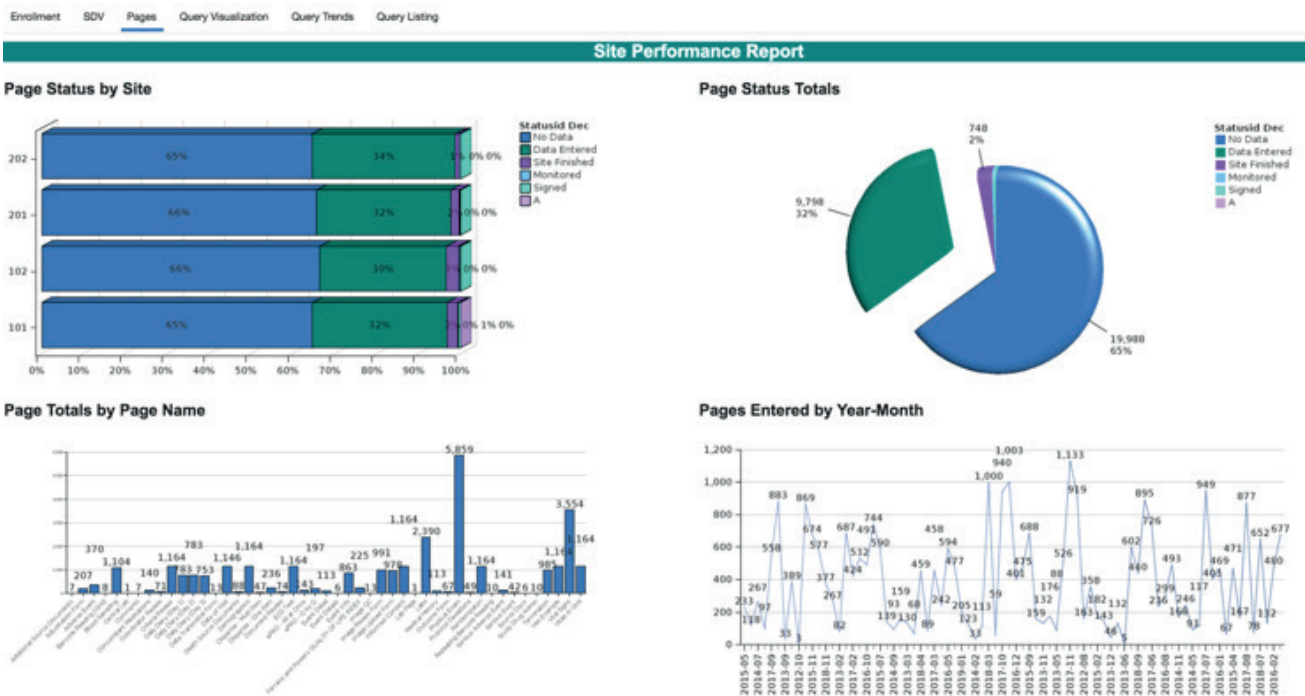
Enrollment SDV Pages Query Visualization Query Trends Query Listing

Site Performance Report

Page Status by Site

Statusid Dec
No Data
Data Entered
Site Finished
Monitored
Signed
A

202 65% 34% 1% 0% 0%
201 66% 32% 2% 0% 0%
102 66% 30% 3% 0% 0%
101 65% 32% 2% 0% 1% 0%

0% 10% 20% 30% 40% 50% 60% 70% 80% 90% 100%

Page Status Totals

Statusid Dec
No Data
Data Entered
Site Finished
Monitored
Signed
A

748
2%

9,798
32%

19,988
65%

Page Totals by Page Name

5,859
3,554
2,390
1,164
1,164
1,164
1,164
1,146
1,164
1,104
991
979
985
863
783
783 753
370
207
236
225
197
140
113
113
141
74 47 43
8 7 1 71 13 6 13 1 67 49 10 42 10

Pages Entered by Year-Month

1,200
1,000
800
600
400
200
0

883 558 267 233 118 97 33 389 3 869 674 577 377 267 82 687 424 532 491 744 590 139 93 159 130 68 459 89 458 242 594 477 205 123 33 113 1,000 59 940 1,003 401 475 688 159 132 176 88 526 1,133 919 163 358 182 143 46 132 5 602 460 895 726 236 299 493 168 246 91 117 405 469 949 67 471 167 877 78 652 132 480 677

2015-05 2014-07 2017-09 2013-09 2015-11 2012-10 2018-11 2018-01 2015-03 2017-02 2016-10 2015-07 2014-09 2018-03 2018-04 2018-10 2016-05 2019-01 2016-04 2018-02 2018-03 2017-10 2016-12 2015-01 2013-05 2017-11 2013-12 2012-08 2015-02 2013-12 2013-06 2018-09 2017-06 2016-08 2015-11 2014-05 2017-01 2016-01 2015-04 2017-08 2017-09 2017-02 2016-02